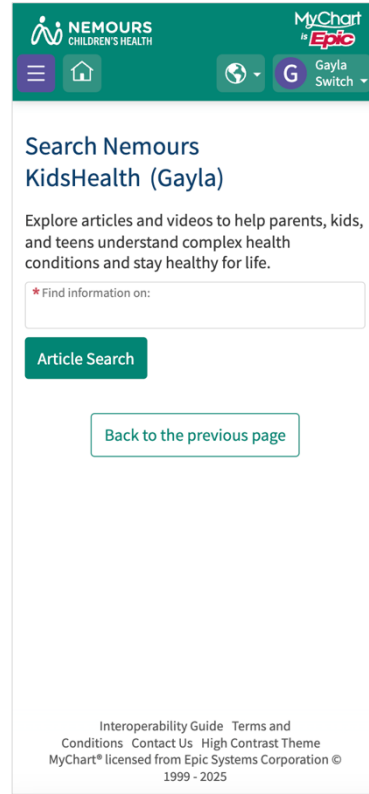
NEMOURS
CHILDREN'S HEALTH

MyChart
is Epic

G Gayla Switch

Search Nemours KidsHealth (Gayla)

Explore articles and videos to help parents, kids, and teens understand complex health conditions and stay healthy for life.

* Find information on:

Article Search

Back to the previous page

Interoperability Guide Terms and Conditions Contact Us High Contrast Theme
MyChart® licensed from Epic Systems Corporation © 1999 - 2025